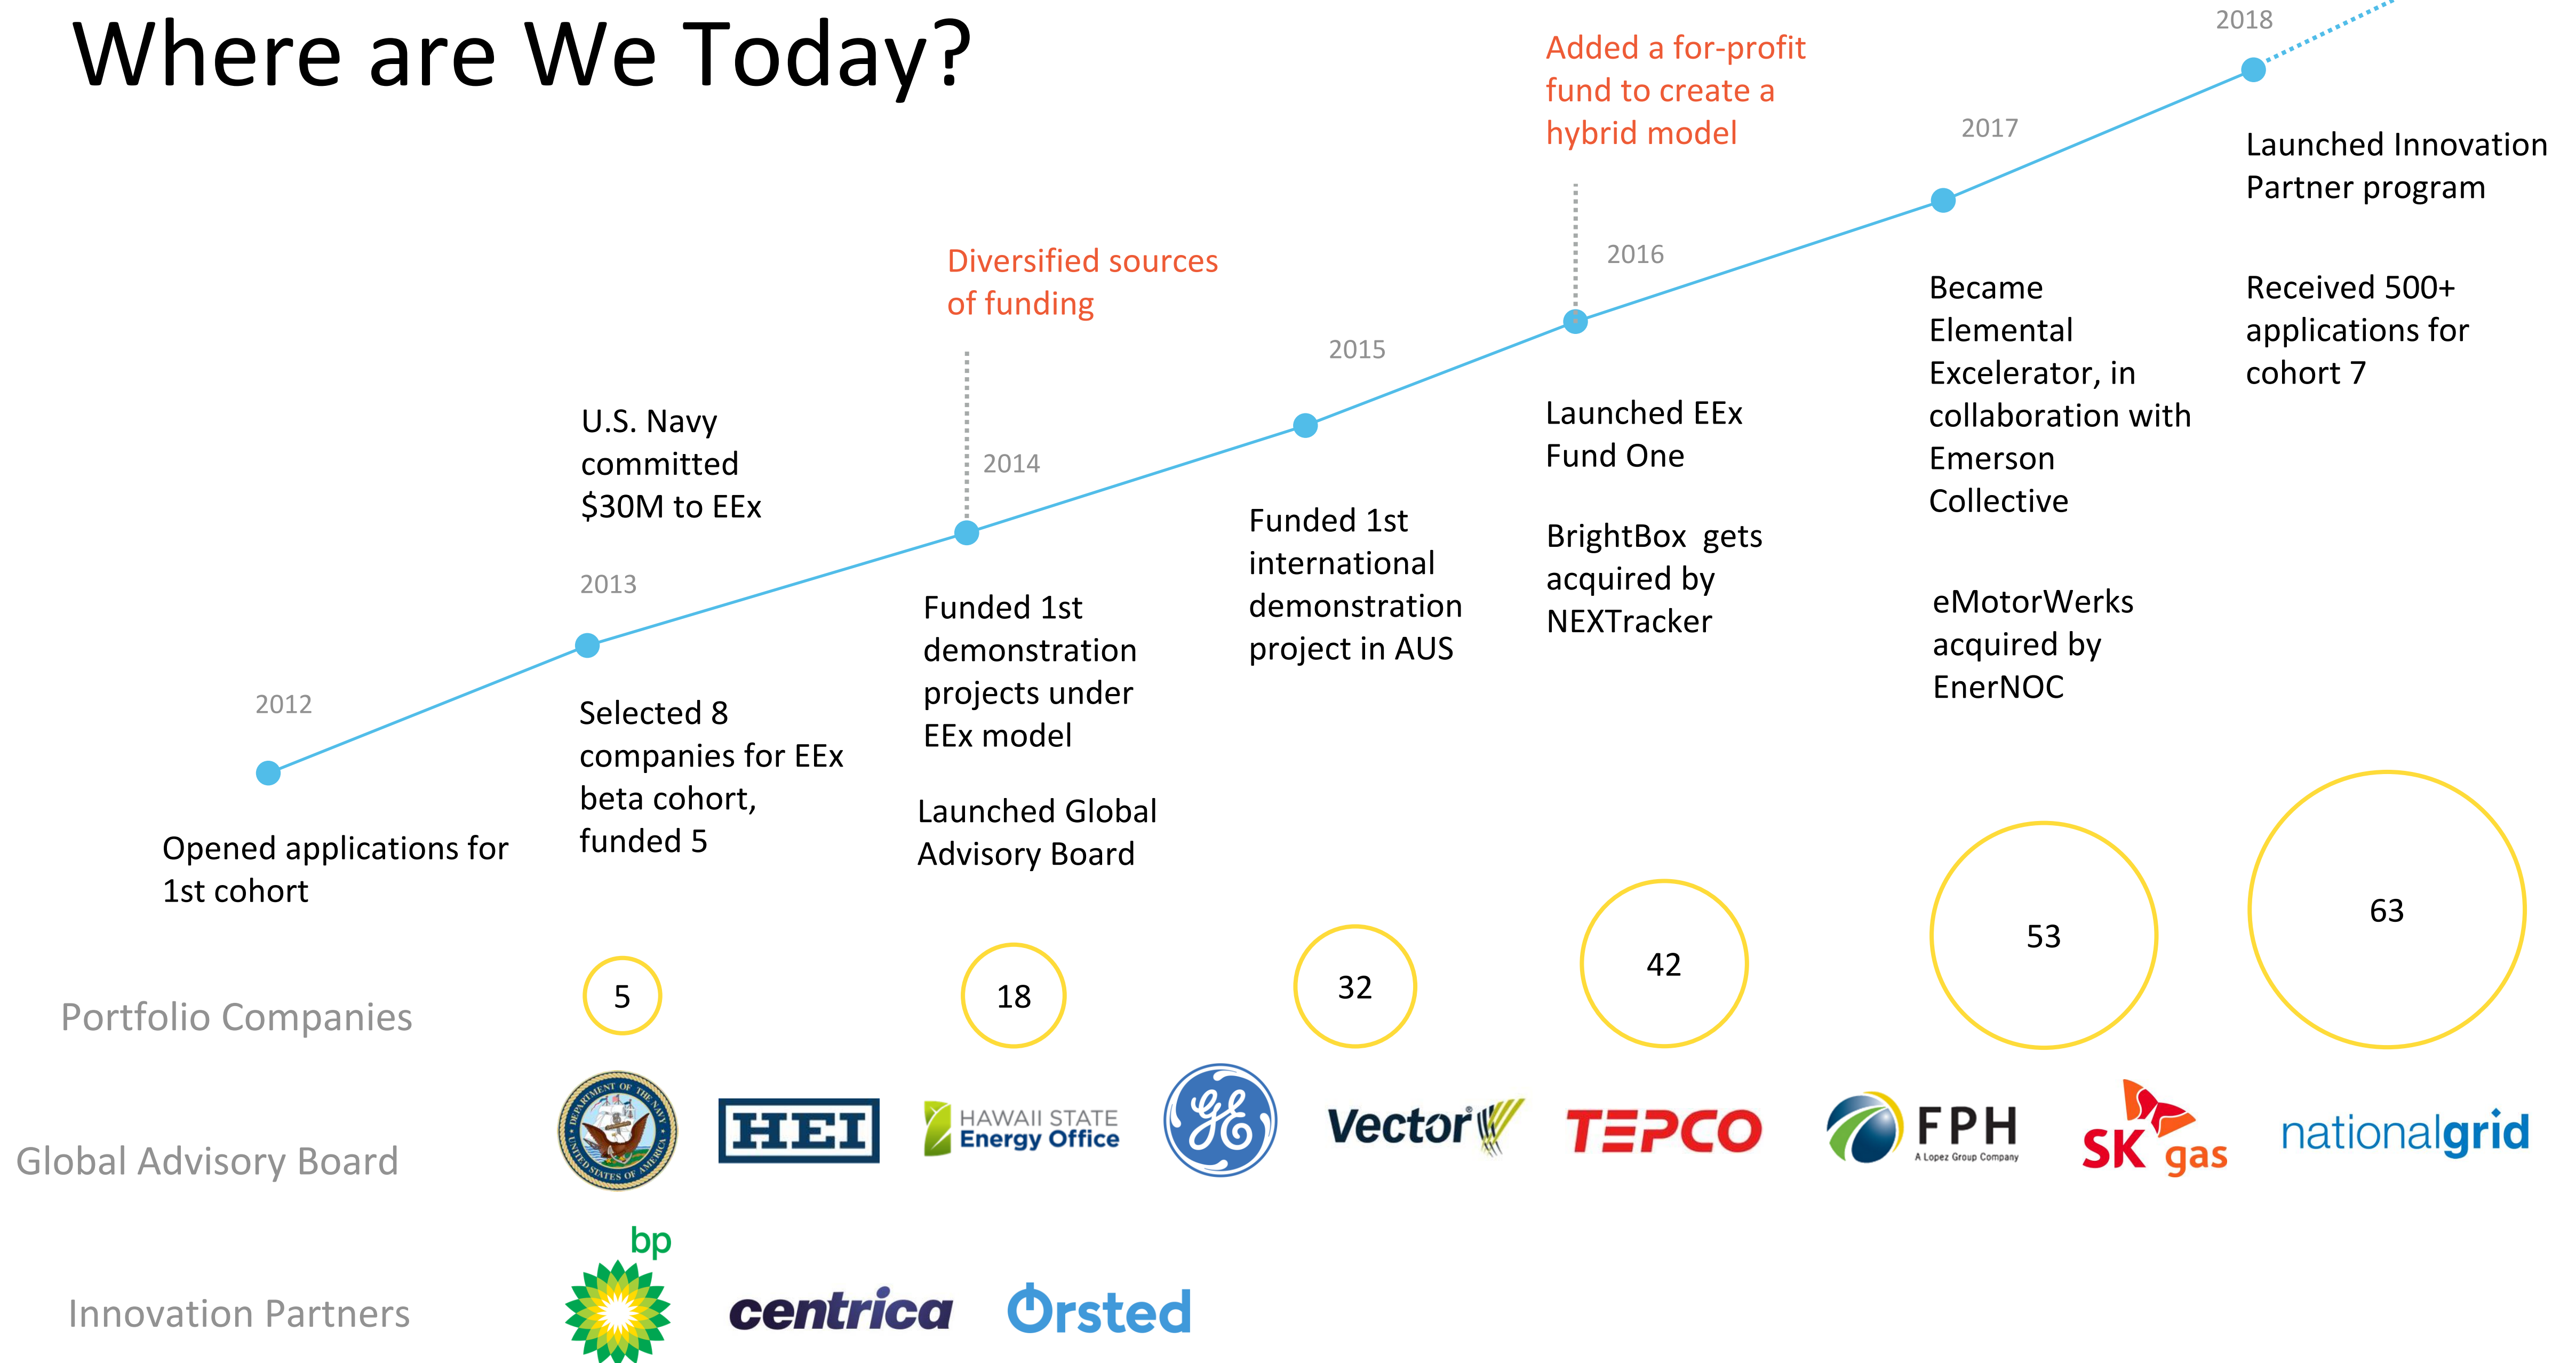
Where are We Today?

2012

Opened applications for 1st cohort

2013

U.S. Navy committed $30M to EEx

Selected 8 companies for EEx beta cohort, funded 5

Diversified sources of funding

2014

Funded 1st demonstration projects under EEx model

Launched Global Advisory Board

2015

Funded 1st international demonstration project in AUS

Added a for-profit fund to create a hybrid model

2016

Launched EEx Fund One

BrightBox gets acquired by NEXTracker

2017

Became Elemental Excelerator, in collaboration with Emerson Collective

eMotorWerks acquired by EnerNOC

2018

Launched Innovation Partner program

Received 500+ applications for cohort 7

Portfolio Companies

5

18

32

42

53

63

Global Advisory Board

DEPARTMENT OF THE NAVY UNITED STATES OF AMERICA

HEI

HAWAII STATE Energy Office

Vector

TEPCO

FPH A Lopez Group Company

SK gas

nationalgrid

Innovation Partners

bp

centrica

Ørsted